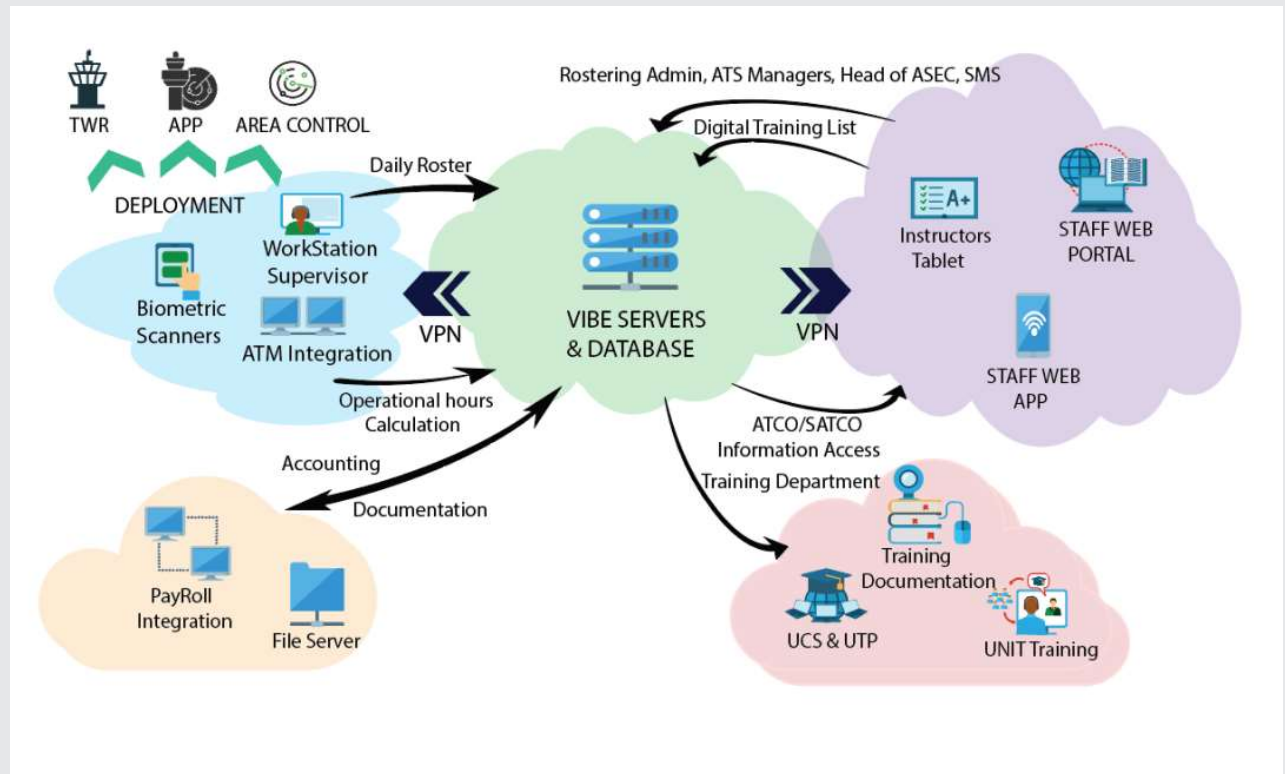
TWR
APP
AREA CONTROL
DEPLOYMENT
Daily Roster
WorkStation Supervisor
Biometric Scanners
ATM Integration
VPN
Operational hours Calculation
Accounting
Documentation
PayRoll Integration
File Server
Rostering Admin, ATS Managers, Head of ASEC, SMS
Digital Training List
VIBE SERVERS & DATABASE
VPN
A+
Instructors Tablet
STAFF WEB PORTAL
STAFF WEB APP
ATCO/SATCO Information Access
Training Department
Training Documentation
UCS & UTP
UNIT Training